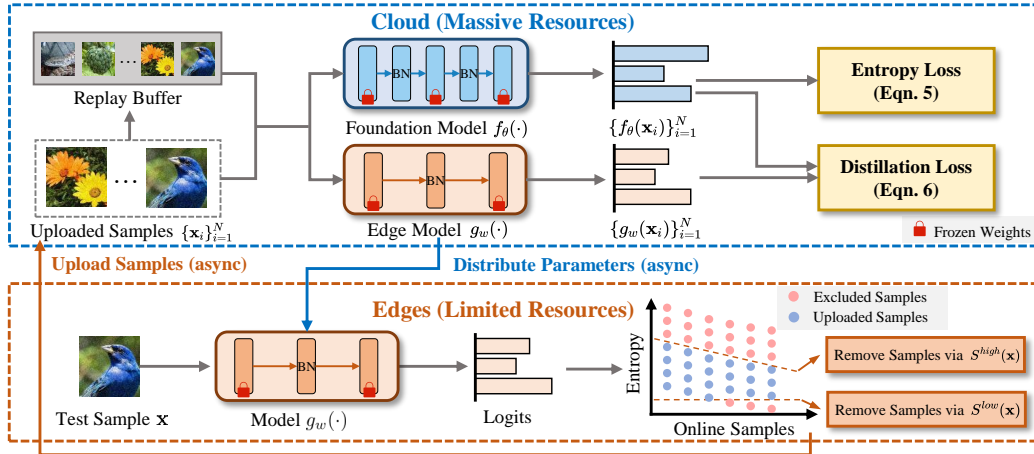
Cloud (Massive Resources)

Replay Buffer

BN

BN

Foundation Model $f_\theta(\cdot)$

$\{f_\theta(\mathbf{x}_i)\}_{i=1}^N$

Entropy Loss (Eqn. 5)

Uploaded Samples $\{\mathbf{x}_i\}_{i=1}^N$

BN

Edge Model $g_w(\cdot)$

$\{g_w(\mathbf{x}_i)\}_{i=1}^N$

Distillation Loss (Eqn. 6)

Frozen Weights

Upload Samples (async)

Distribute Parameters (async)

Edges (Limited Resources)

Excluded Samples

Uploaded Samples

BN

Test Sample $\mathbf{x}$

Model $g_w(\cdot)$

Logits

Entropy

Online Samples

Remove Samples via $S^{high}(\mathbf{x})$

Remove Samples via $S^{low}(\mathbf{x})$